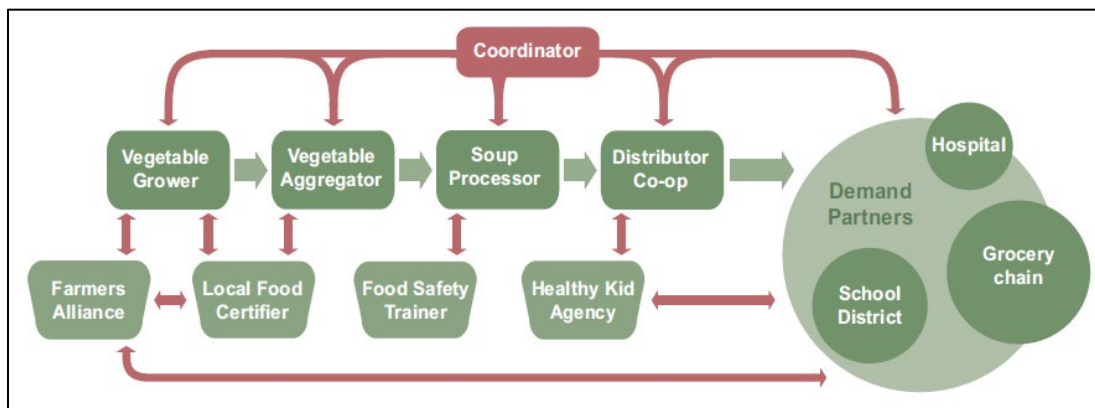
Coordinator

Vegetable Grower

Vegetable Aggregator

Soup Processor

Distributor Co-op

Demand Partners

Hospital

Grocery chain

School District

Farmers Alliance

Local Food Certifier

Food Safety Trainer

Healthy Kid Agency